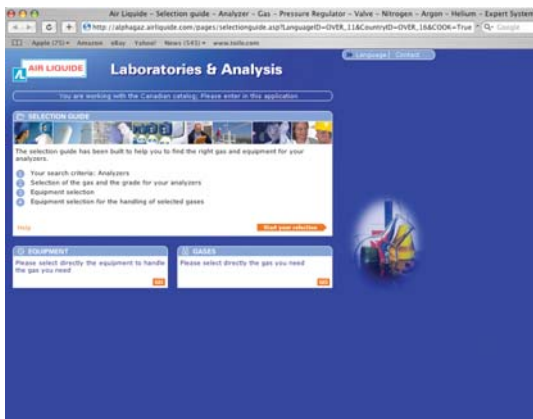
Air Liquide – Selection guide – Analyzer – Gas – Pressure Regulator – Valve – Nitrogen – Argon – Helium – Expert System

http://alphagaz.airliquide.com/pages/selectionguide.asp?LanguageID=OVER_11&CountryID=OVER_16&COOK=True

Q- Google

Apple (75) Amazon eBay Yahoo! News (545) www.toile.com

Language | Contact

AIR LIQUIDE

Laboratories & Analysis

You are working with the Canadian catalog: Please enter in this application

SELECTION GUIDE

The selection guide has been built to help you to find the right gas and equipment for your analyzers.

1 Your search criteria: Analyzers
2 Selection of the gas and the grade for your analyzers
3 Equipment selection
4 Equipment selection for the handling of selected gases

Help

Start your selection

EQUIPMENT

Please select directly the equipment to handle the gas you need

GASES

Please select directly the gas you need